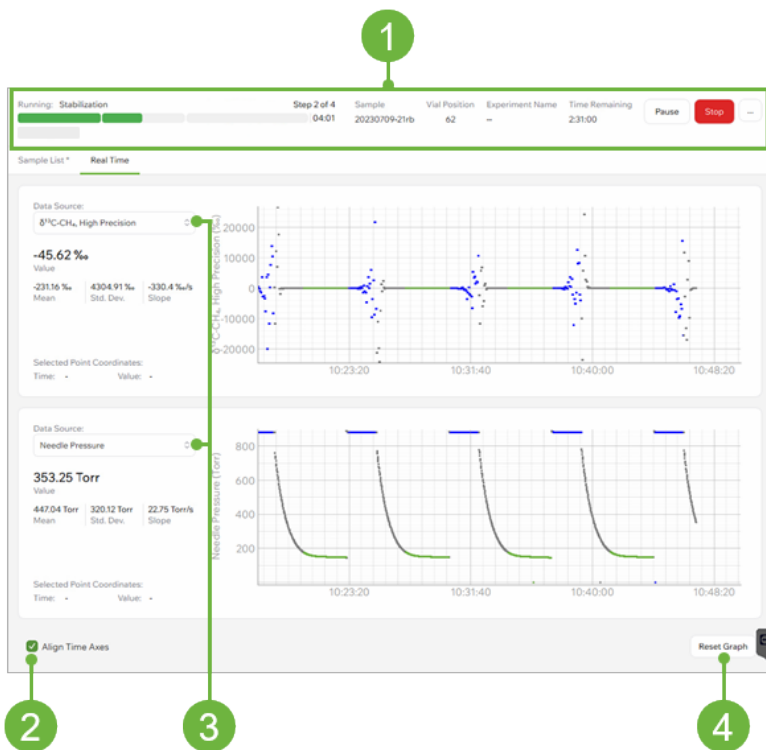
1

Running: Stabilization

Step 2 of 4

04:01

Sample
20230709-21rb

Vial Position
62

Experiment Name
--

Time Remaining
2:31:00

Pause

Stop

...

Sample List *

Real Time

Data Source:

δ¹³C-CH₄, High Precision

-45.62 ‰
Value

-231.16 ‰
Mean

4304.91 ‰
Std. Dev.

-330.4 ‰/s
Slope

Selected Point Coordinates:

Time: -

Value: -

δ¹³C-CH₄, High Precision (‰)

20000

10000

0

-10000

-20000

10:23:20

10:31:40

10:40:00

10:48:20

Data Source:

Needle Pressure

353.25 Torr
Value

447.04 Torr
Mean

320.12 Torr
Std. Dev.

22.75 Torr/s
Slope

Selected Point Coordinates:

Time: -

Value: -

Needle Pressure (Torr)

800

600

400

200

10:23:20

10:31:40

10:40:00

10:48:20

Align Time Axes

Reset Graph

2

3

4